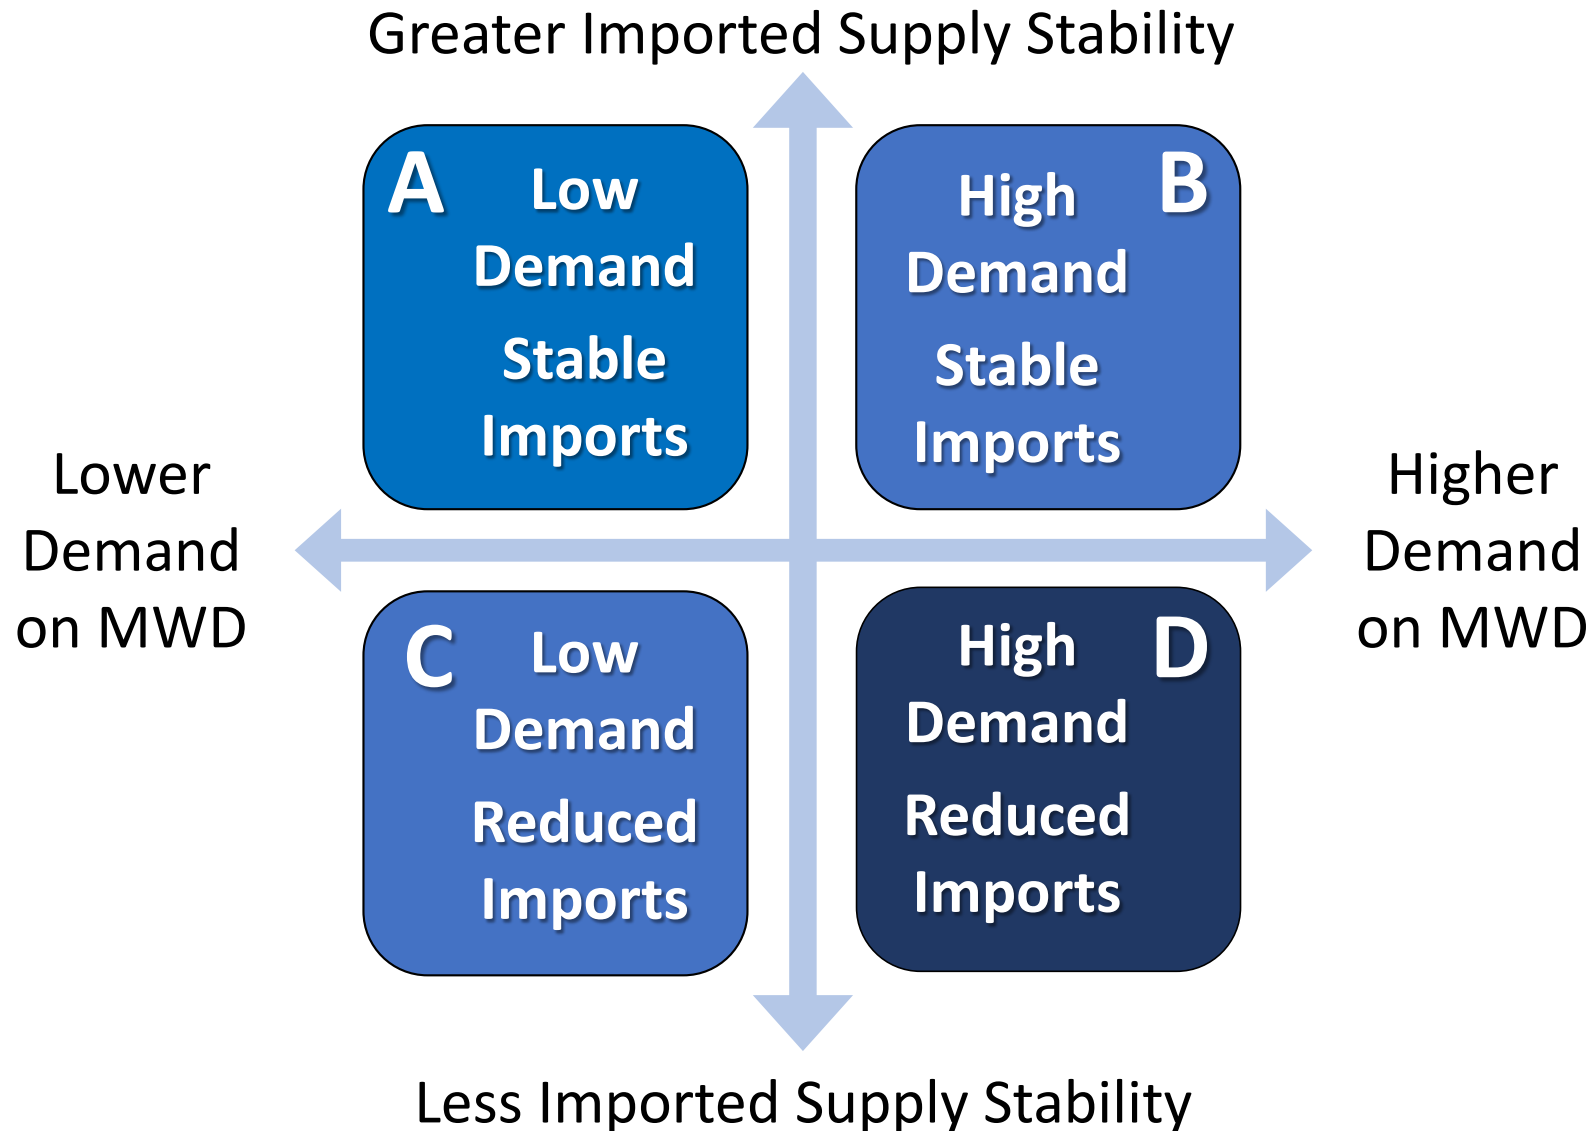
Greater Imported Supply Stability

A Low Demand Stable Imports

High Demand Stable Imports B

Lower Demand on MWD

Higher Demand on MWD

C Low Demand Reduced Imports

High Demand Reduced Imports D

Less Imported Supply Stability